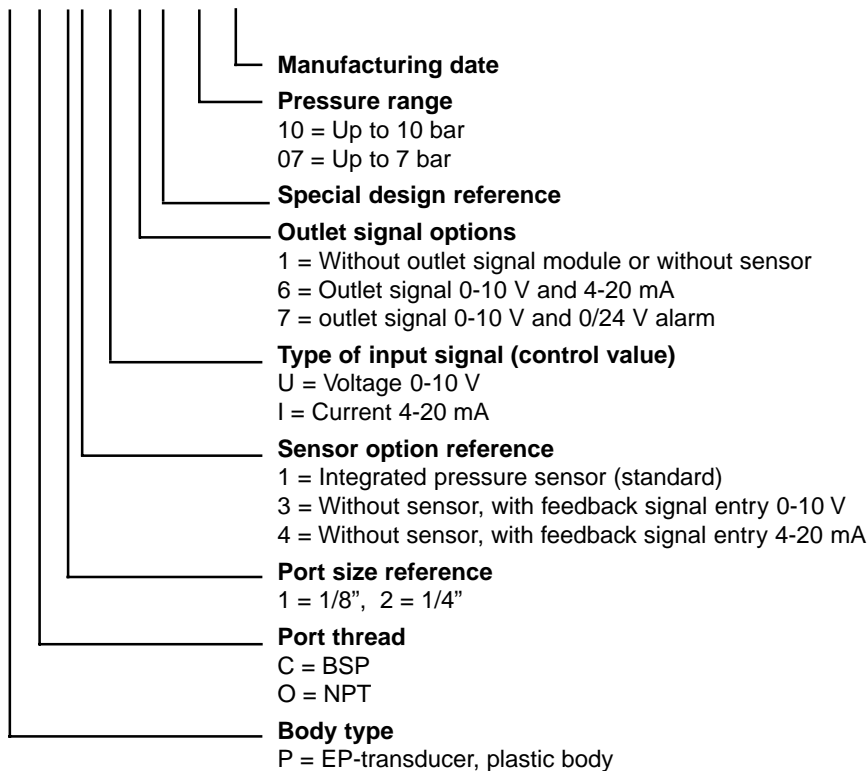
**Manufacturing date**

**Pressure range**
10 = Up to 10 bar
07 = Up to 7 bar

**Special design reference**

**Outlet signal options**
1 = Without outlet signal module or without sensor
6 = Outlet signal 0-10 V and 4-20 mA
7 = outlet signal 0-10 V and 0/24 V alarm

**Type of input signal (control value)**
U = Voltage 0-10 V
I = Current 4-20 mA

**Sensor option reference**
1 = Integrated pressure sensor (standard)
3 = Without sensor, with feedback signal entry 0-10 V
4 = Without sensor, with feedback signal entry 4-20 mA

**Port size reference**
1 = 1/8", 2 = 1/4"

**Port thread**
C = BSP
O = NPT

**Body type**
P = EP-transducer, plastic body